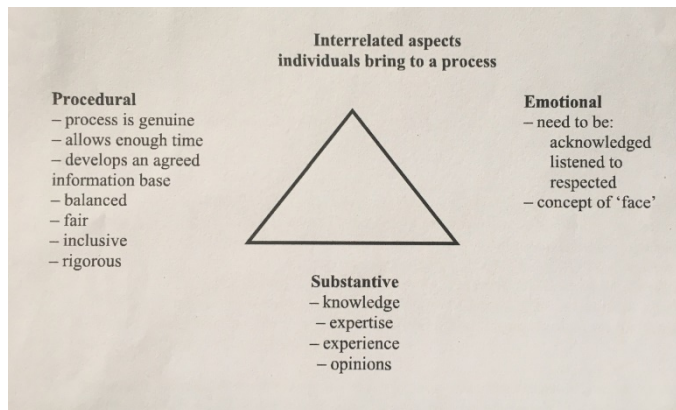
Interrelated aspects
individuals bring to a process

Procedural
– process is genuine
– allows enough time
– develops an agreed information base
– balanced
– fair
– inclusive
– rigorous

Emotional
– need to be:
acknowledged
listened to
respected
– concept of 'face'

Substantive
– knowledge
– expertise
– experience
– opinions